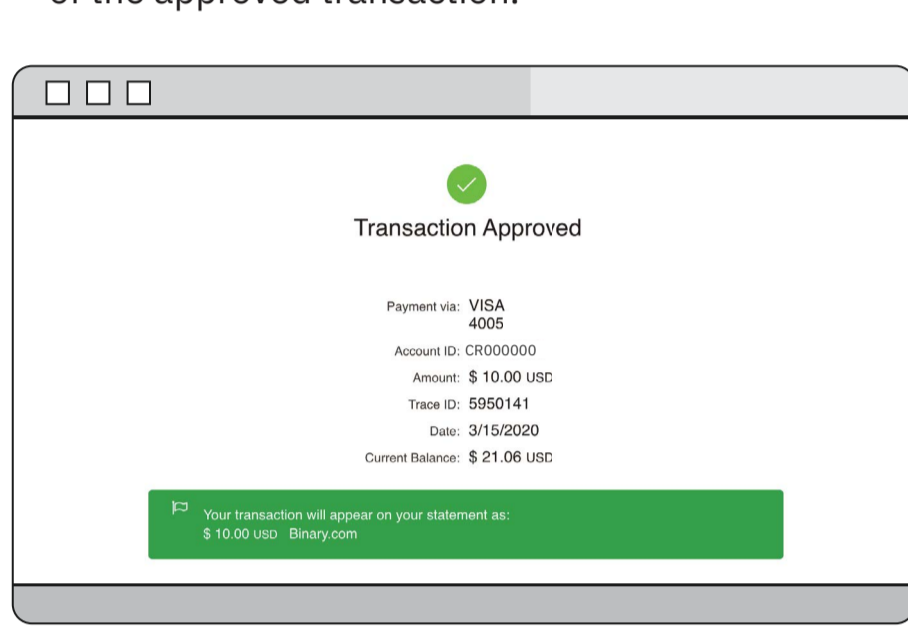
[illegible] of the approved transaction.

Transaction Approved

Payment via: VISA 4005

Account ID: CR000000

Amount: $ 10.00 USD

Trace ID: 5950141

Date: 3/15/2020

Current Balance: $ 21.06 USD

Your transaction will appear on your statement as: $ 10.00 USD Binary.com